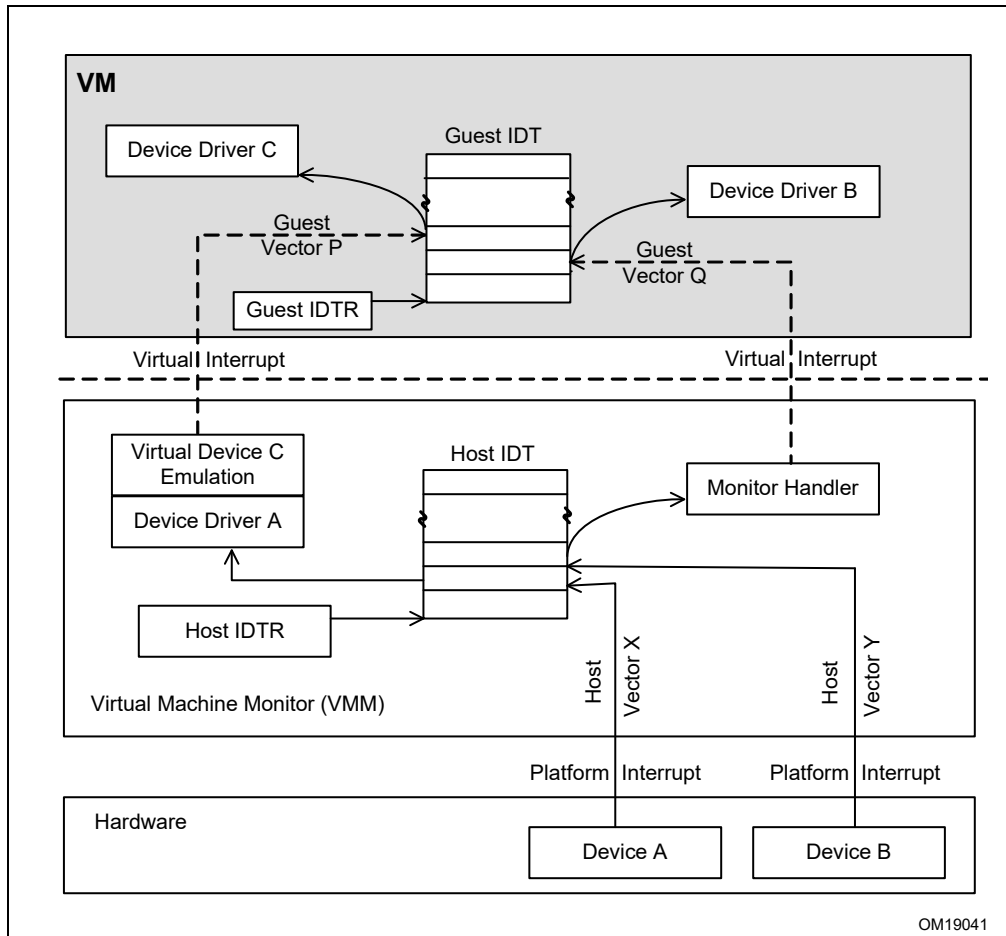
VM

Device Driver C

Guest IDT

Device Driver B

Guest Vector P

Guest Vector Q

Guest IDTR

Virtual Interrupt

Virtual Interrupt

Virtual Device C Emulation

Device Driver A

Host IDT

Monitor Handler

Host IDTR

Host Vector X

Host Vector Y

Virtual Machine Monitor (VMM)

Platform Interrupt

Platform Interrupt

Hardware

Device A

Device B

OM19041